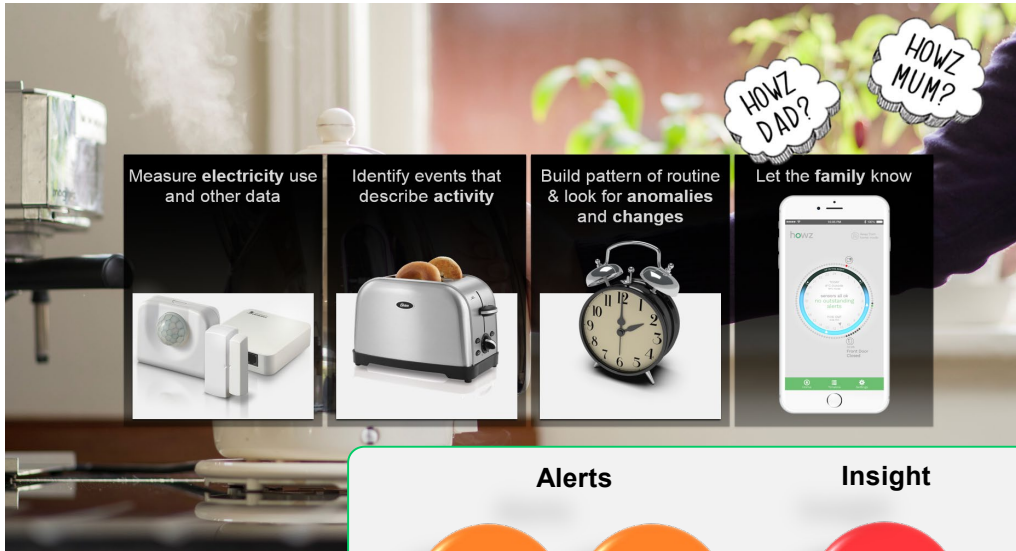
HOWZ DAD?

HOWZ MUM?

Measure **electricity** use and other data

Identify events that describe **activity**

Build pattern of routine & look for **anomalies** and **changes**

Let the **family** know

howz

Alerts

Insight